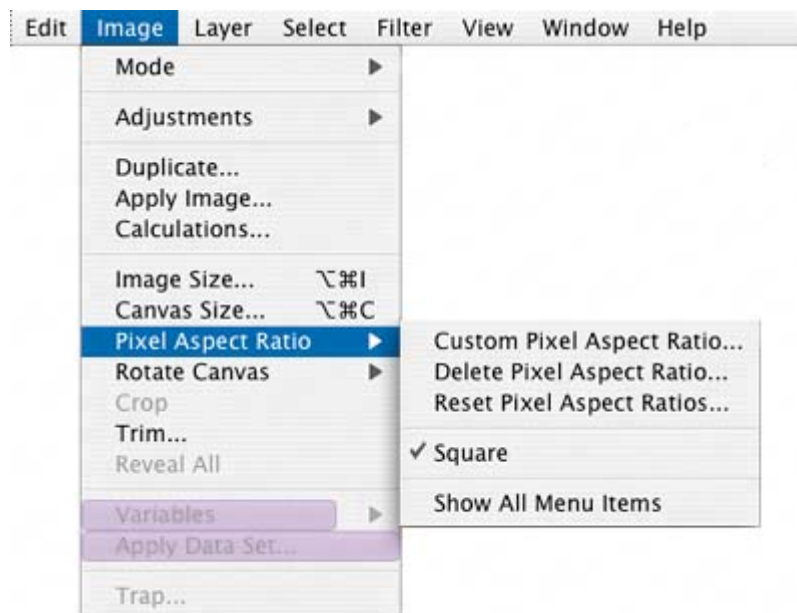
Edit Image Layer Select Filter View Window Help

Mode

Adjustments

Duplicate...
Apply Image...
Calculations...

Image Size... ⌥⌘I
Canvas Size... ⌥⌘C
Pixel Aspect Ratio
Rotate Canvas
Crop
Trim...
Reveal All

Variables
Apply Data Set...

Trap...

Custom Pixel Aspect Ratio...
Delete Pixel Aspect Ratio...
Reset Pixel Aspect Ratios...

✓ Square

Show All Menu Items